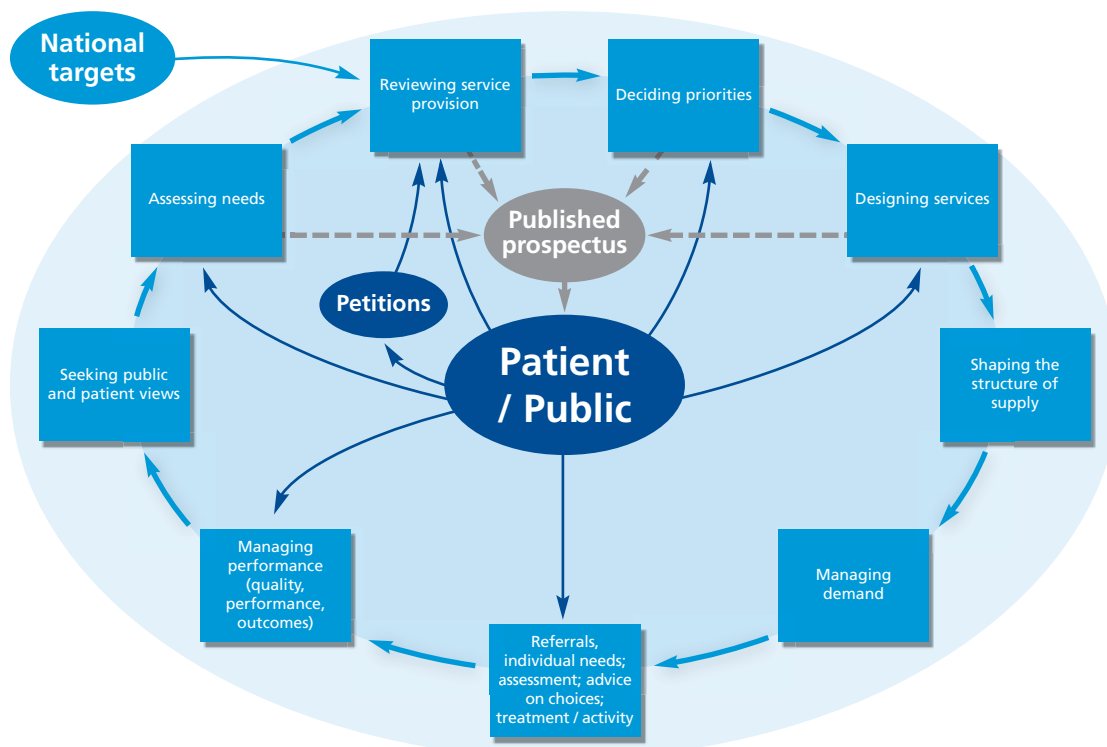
National targets

Reviewing service provision

Deciding priorities

Designing services

Shaping the structure of supply

Managing demand

Referrals, individual needs; assessment; advice on choices; treatment / activity

Managing performance (quality, performance, outcomes)

Seeking public and patient views

Assessing needs

Published prospectus

Petitions

Patient / Public